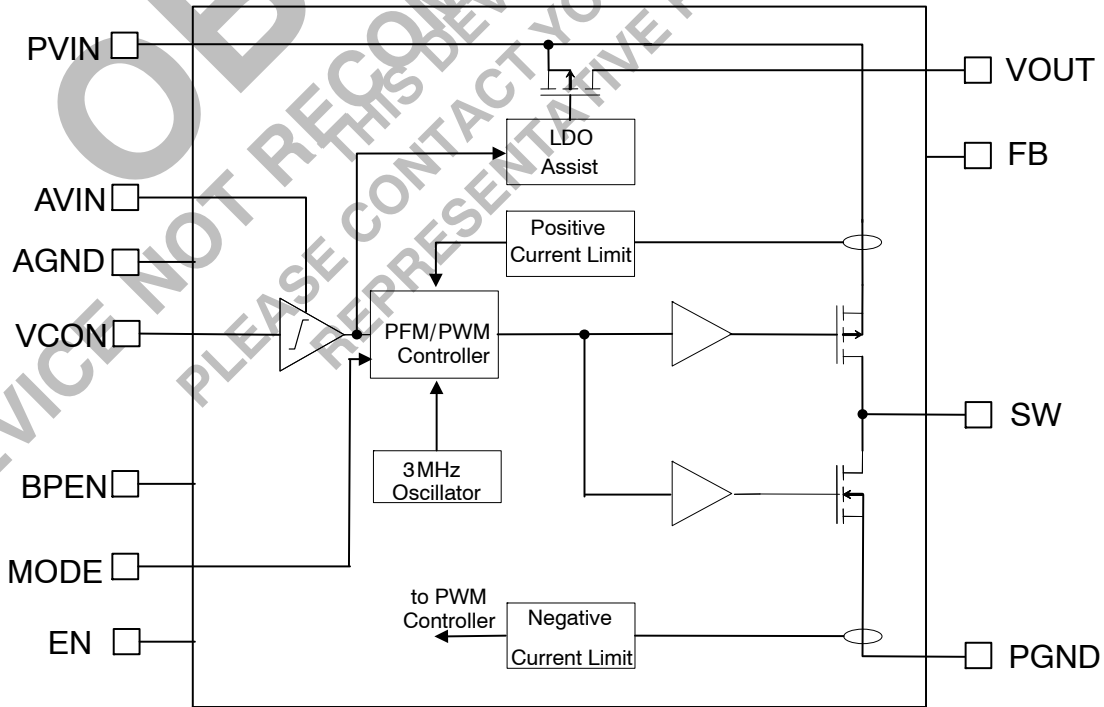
PVIN

VOUT

LDO Assist

FB

AVIN

AGND

Positive Current Limit

VCON

PFM/PWM Controller

SW

3MHz Oscillator

BPEN

MODE

to PWM Controller

Negative Current Limit

EN

PGND

DEVICE NOT RECOMMENDED

THIS DEVICE

PLEASE CONTACT YOUR

REPRESENTATIVE